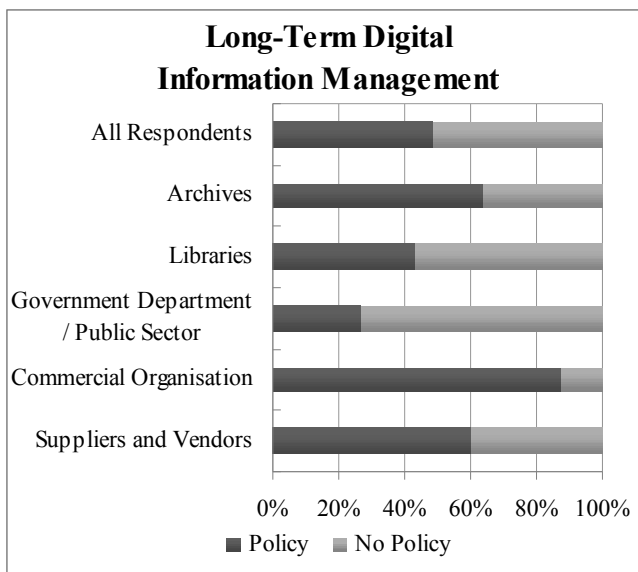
Long-Term Digital Information Management

All Respondents

Archives

Libraries

Government Department / Public Sector

Commercial Organisation

Suppliers and Vendors

0%
20%
40%
60%
80%
100%

Policy
No Policy